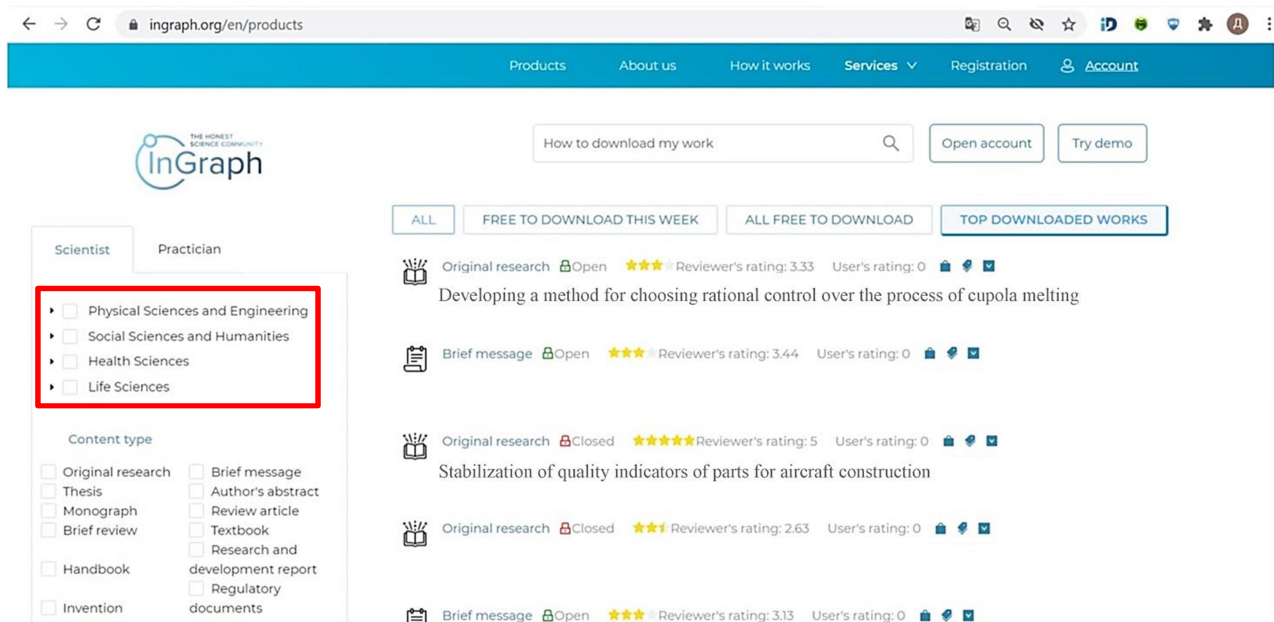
ingraph.org/en/products

Products About us How it works Services Registration Account

THE HONEST SCIENCE COMMUNITY
InGraph

How to download my work

Open account Try demo

ALL FREE TO DOWNLOAD THIS WEEK ALL FREE TO DOWNLOAD TOP DOWNLOADED WORKS

Scientist Practician

Physical Sciences and Engineering
Social Sciences and Humanities
Health Sciences
Life Sciences

Content type

Original research
Brief message
Thesis
Author's abstract
Monograph
Review article
Brief review
Textbook
Research and development report
Handbook
Regulatory documents
Invention

Original research Open Reviewer's rating: 3.33 User's rating: 0
Developing a method for choosing rational control over the process of cupola melting

Brief message Open Reviewer's rating: 3.44 User's rating: 0

Original research Closed Reviewer's rating: 5 User's rating: 0
Stabilization of quality indicators of parts for aircraft construction

Original research Closed Reviewer's rating: 2.63 User's rating: 0

Brief message Open Reviewer's rating: 3.13 User's rating: 0